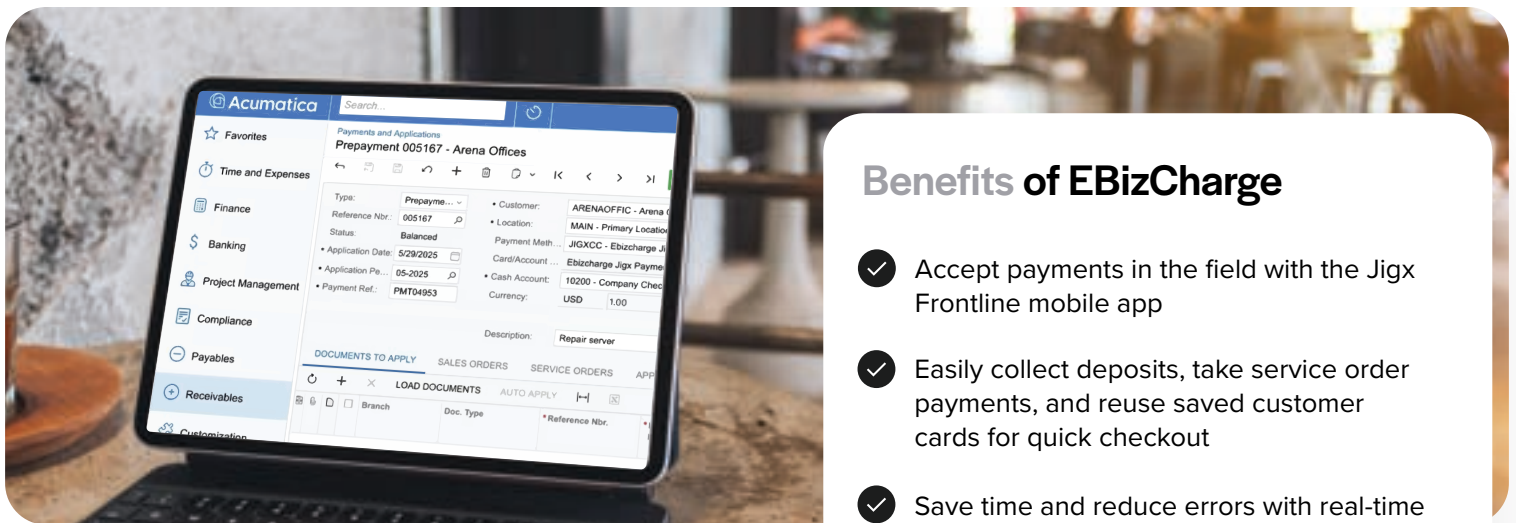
Acumatica
Search...
Favorites
Time and Expenses
Finance
Banking
Project Management
Compliance
Payables
Receivables
Customization
Payments and Applications
Prepayment 005167 - Arena Offices
Type: Prepayme...
Reference Nbr.: 005167
Status: Balanced
• Application Date: 5/29/2025
• Application Pe... 05-2025
• Payment Ref.: PMT04953
• Customer: ARENAOFFIC - Arena
• Location: MAIN - Primary Location
Payment Meth... JIGXCC - Ebizcharge Ji
Card/Account ... Ebizcharge Jigx Payme
• Cash Account: 10200 - Company Chec
Currency: USD 1.00
Description: Repair server
DOCUMENTS TO APPLY
SALES ORDERS
SERVICE ORDERS
APP
LOAD DOCUMENTS
AUTO APPLY
Branch
Doc. Type
• Reference Nbr.

Benefits of EBizCharge

Accept payments in the field with the Jigx Frontline mobile app

Easily collect deposits, take service order payments, and reuse saved customer cards for quick checkout

Save time and reduce errors with real-time